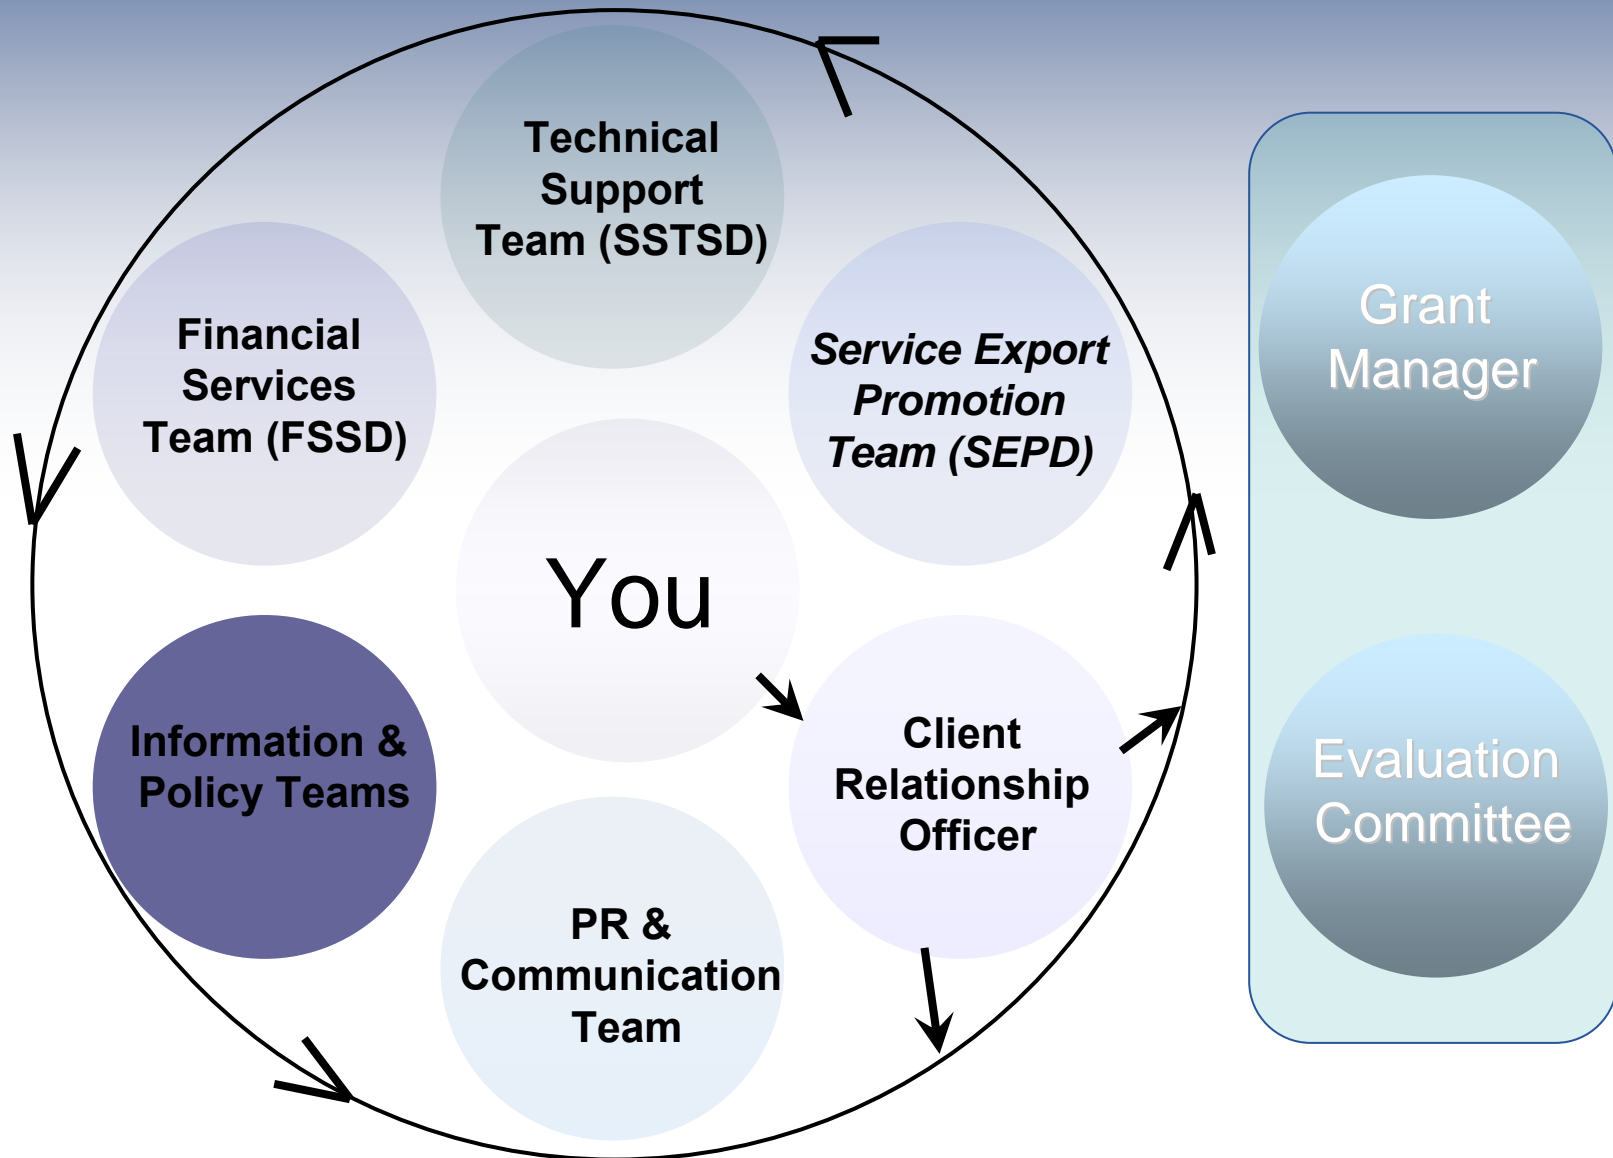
Technical Support Team (SSTSD)

Financial Services Team (FSSD)

Service Export Promotion Team (SEPD)

You

Information & Policy Teams

Client Relationship Officer

PR & Communication Team

Grant Manager

Evaluation Committee